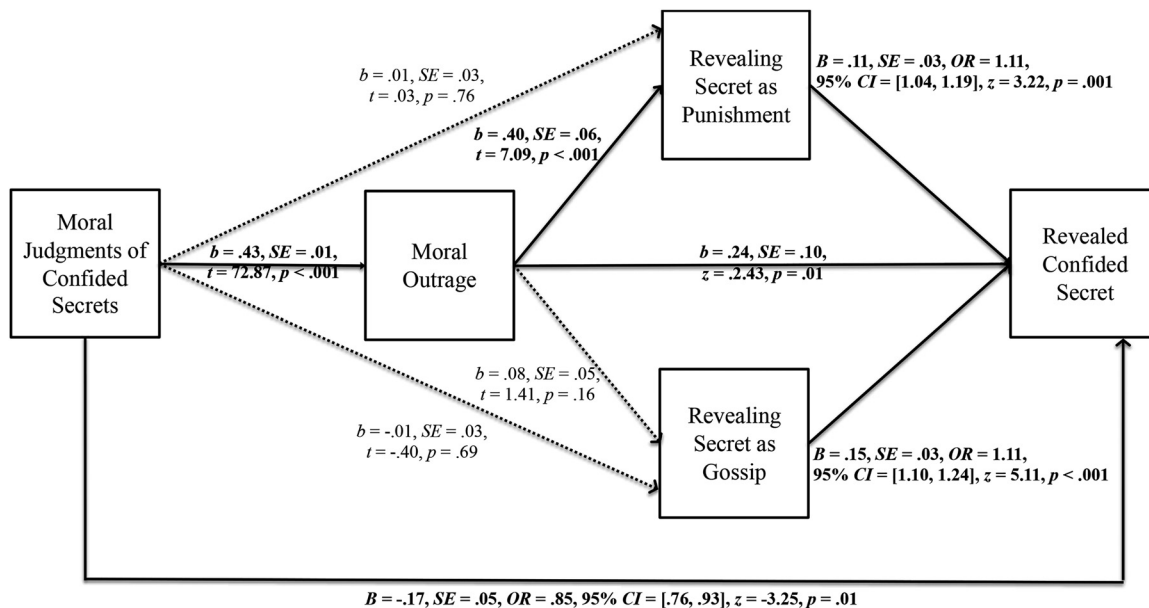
Revealing Secret as Punishment

$b$ = .01, $SE$ = .03, $t$ = .03, $p$ = .76

$B$ = .11, $SE$ = .03, $OR$ = 1.11, 95% $CI$ = [1.04, 1.19], $z$ = 3.22, $p$ = .001

$b$ = .40, $SE$ = .06, $t$ = 7.09, $p$ < .001

Moral Judgments of Confided Secrets

$b$ = .43, $SE$ = .01, $t$ = 72.87, $p$ < .001

Moral Outrage

$b$ = .24, $SE$ = .10, $z$ = .2.43, $p$ = .01

Revealed Confided Secret

$b$ = .08, $SE$ = .05, $t$ = 1.41, $p$ = .16

$b$ = -.01, $SE$ = .03, $t$ = -.40, $p$ = .69

Revealing Secret as Gossip

$B$ = .15, $SE$ = .03, $OR$ = 1.11, 95% $CI$ = [1.10, 1.24], $z$ = 5.11, $p$ < .001

$B$ = -.17, $SE$ = .05, $OR$ = .85, 95% $CI$ = [.76, .93], $z$ = -3.25, $p$ = .01